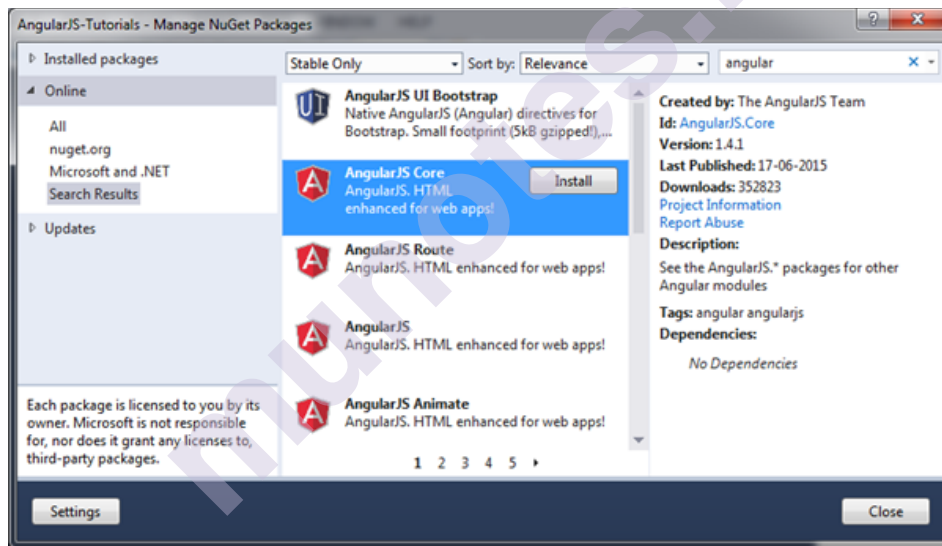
AngularJS-Tutorials - Manage NuGet Packages

? ✕

Installed packages

Online

All
nuget.org
Microsoft and .NET
Search Results

Updates

Each package is licensed to you by its owner. Microsoft is not responsible for, nor does it grant any licenses to, third-party packages.

Stable Only

Sort by: Relevance

angular

AngularJS UI Bootstrap
Native AngularJS (Angular) directives for Bootstrap. Small footprint (5kB gzipped!),...

AngularJS Core
AngularJS. HTML enhanced for web apps!

Install

AngularJS Route
AngularJS. HTML enhanced for web apps!

AngularJS
AngularJS. HTML enhanced for web apps!

AngularJS Animate
AngularJS. HTML enhanced for web apps!

1 2 3 4 5 ▸

Created by: The AngularJS Team
Id: AngularJS.Core
Version: 1.4.1
Last Published: 17-06-2015
Downloads: 352823
Project Information
Report Abuse
Description:
See the AngularJS.* packages for other Angular modules
Tags: angular angularjs
Dependencies:
No Dependencies

Settings

Close

numotes.